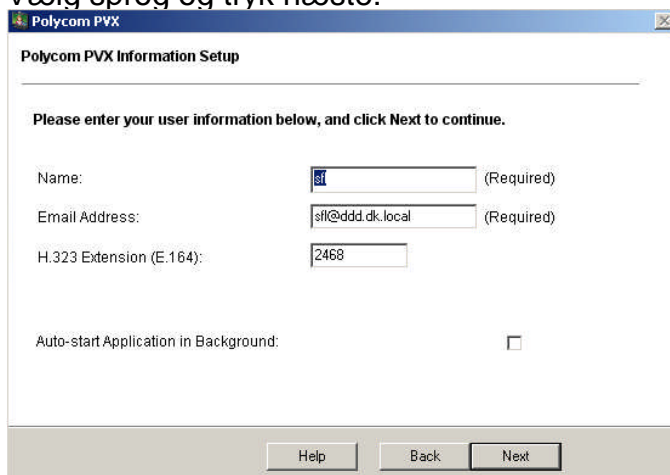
Vælg sprog og tryk næste.

Polycom PVX

Polycom PVX Information Setup

Please enter your user information below, and click Next to continue.

Name: sf (Required)

Email Address: sfl@ddd.dk.local (Required)

H.323 Extension (E.164): 2468

Auto-start Application in Background:

Help Back Next